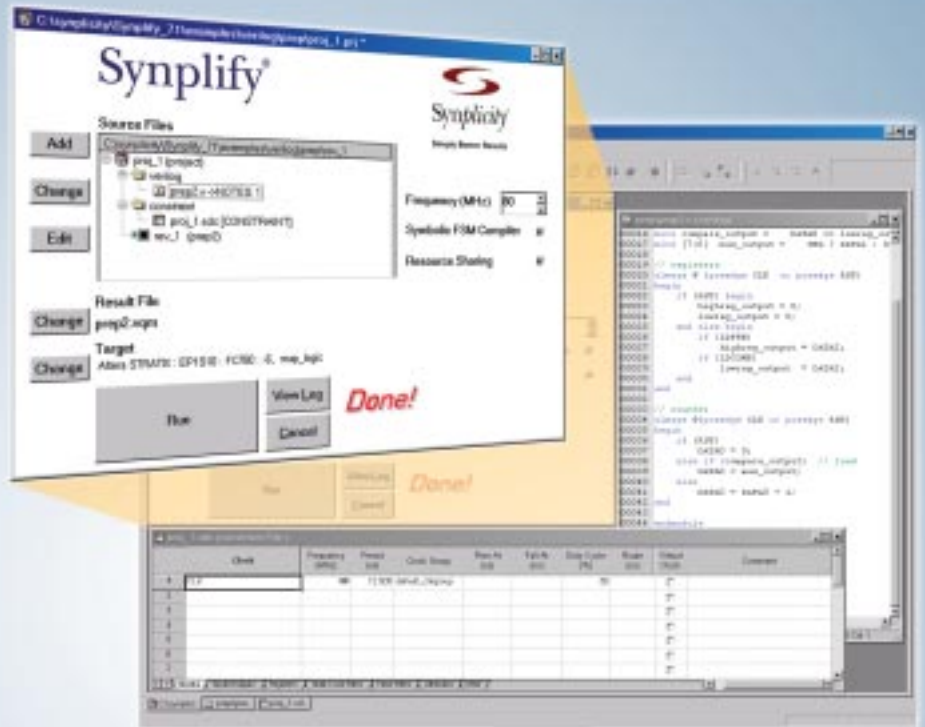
C:\synplicity\Synplify_71\examples\verilog\proj\proj_1.prj *

Synplify®

Synplicity

Simply Better Results

Source Files

Add

Change

Edit

C:\synplicity\Synplify_71\examples\verilog\proj\proj_1

proj_1 (project)

verilog

proj2.v

constraint

proj_1.sdc [CONSTRAINT]

rev_1 (proj2)

Frequency (MHz) 80

Symbolic FSM Compiler

Resource Sharing

Result File

Change

proj2.vqm

Target

Change

Altera STRATIX : EP1S10 : FC780 : -6, map_logic

Run

View Log

Cancel

Done!

Run

View Log

Cancel

Done!

| | Clock | Frequency (MHz) | Period (ns) | Clock Group | Rise At (ns) | Fall At (ns) | Duty Cycle (%) | Route (ns) | Virtual Clock | Comment |
|---|---|---|---|---|---|---|---|---|---|---|
| 1 | CLK | 80 | 12.500 | default_clkgroup | | | 50 | | | |
| 2 | | | | | | | | | | |
| 3 | | | | | | | | | | |
| 4 | | | | | | | | | | |
| 5 | | | | | | | | | | |
| 6 | | | | | | | | | | |
| 7 | | | | | | | | | | |

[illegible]